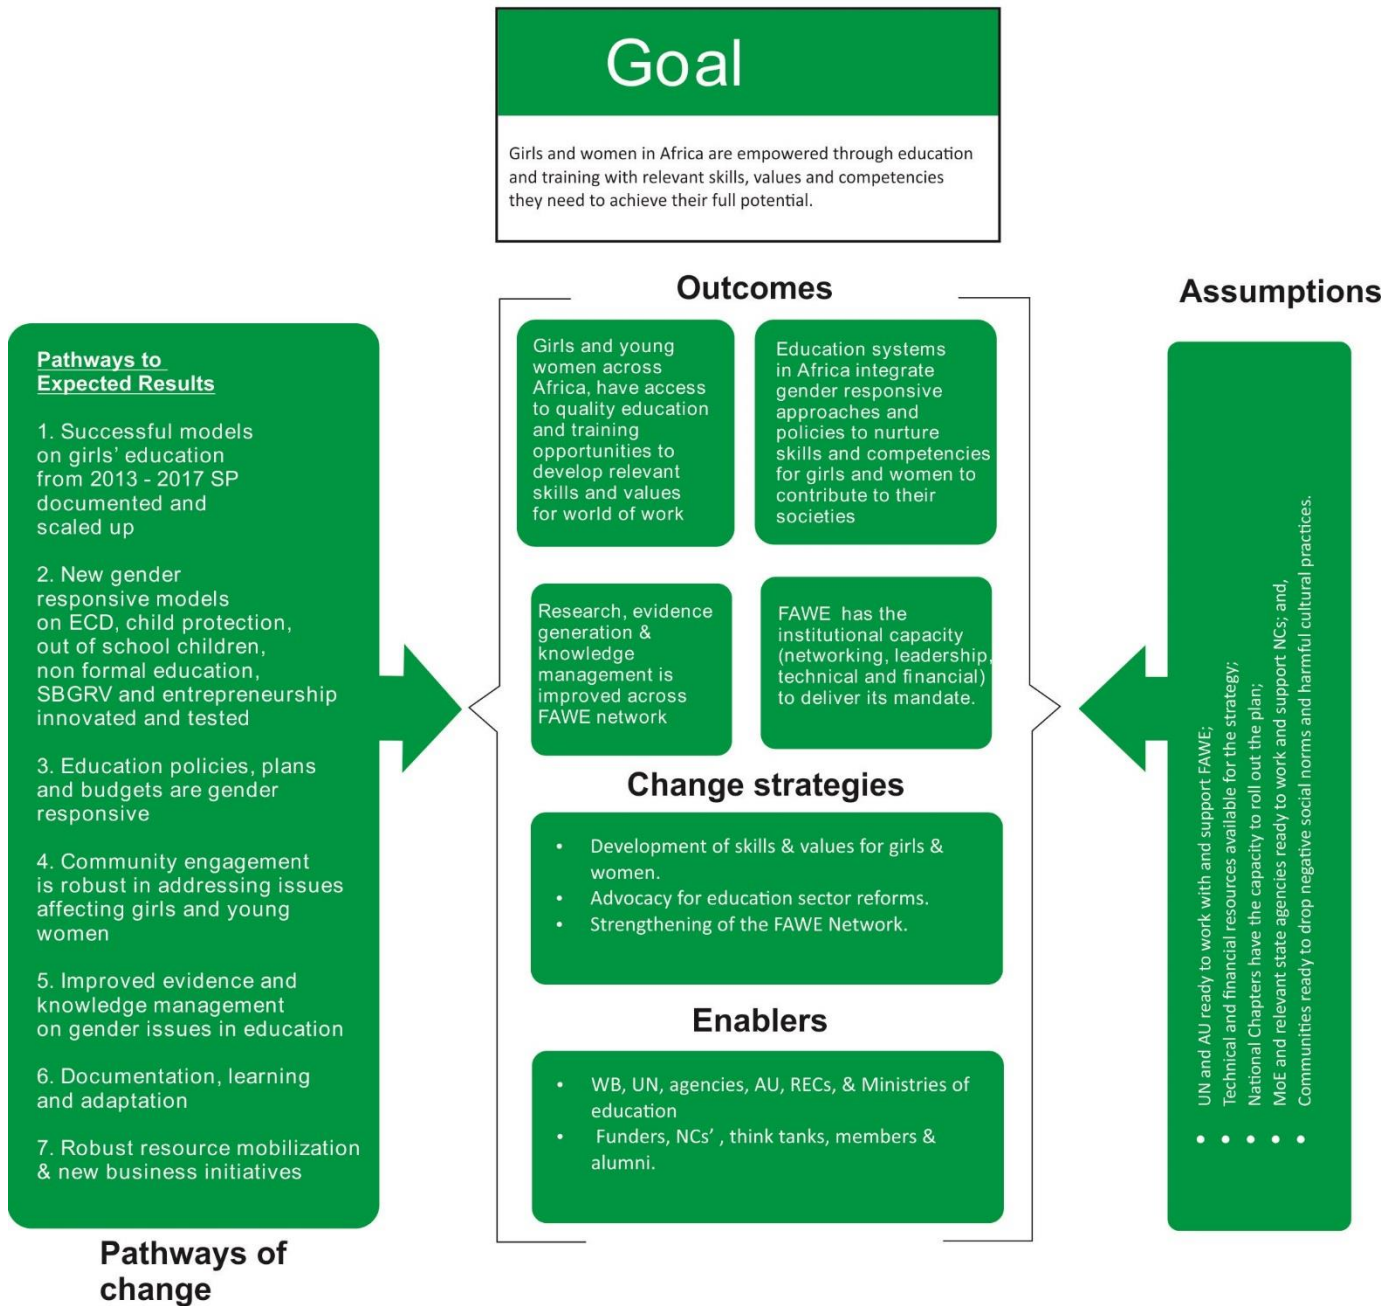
Goal

Girls and women in Africa are empowered through education and training with relevant skills, values and competencies they need to achieve their full potential.

Outcomes

Girls and young women across Africa, have access to quality education and training opportunities to develop relevant skills and values for world of work

Education systems in Africa integrate gender responsive approaches and policies to nurture skills and competencies for girls and women to contribute to their societies

Research, evidence generation & knowledge management is improved across FAWE network

FAWE has the institutional capacity (networking, leadership, technical and financial) to deliver its mandate.

Change strategies

- Development of skills & values for girls & women.
- Advocacy for education sector reforms.
- Strengthening of the FAWE Network.

Enablers

- WB, UN, agencies, AU, RECs, & Ministries of education
- Funders, NCs' , think tanks, members & alumni.

Pathways to Expected Results

1. Successful models on girls' education from 2013 - 2017 SP documented and scaled up

2. New gender responsive models on ECD, child protection, out of school children, non formal education, SBGRV and entrepreneurship innovated and tested

3. Education policies, plans and budgets are gender responsive

4. Community engagement is robust in addressing issues affecting girls and young women

5. Improved evidence and knowledge management on gender issues in education

6. Documentation, learning and adaptation

7. Robust resource mobilization & new business initiatives

Pathways of change

Assumptions

- UN and AU ready to work with and support FAWE;
- Technical and financial resources available for the strategy;
- National Chapters have the capacity to roll out the plan;
- MoE and relevant state agencies ready to work and support NCs; and,
- Communities ready to drop negative social norms and harmful cultural practices.